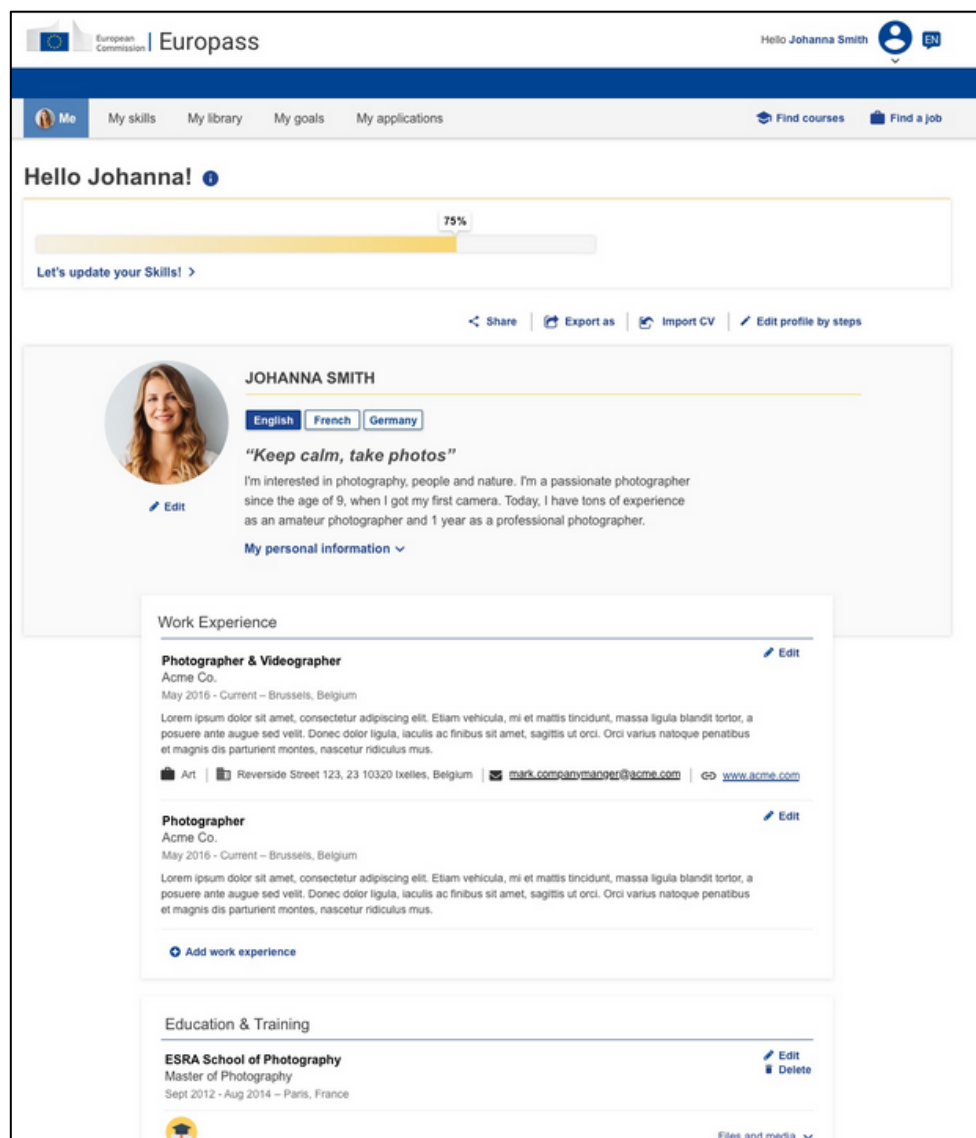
European Commission | Europass

Hello Johanna Smith EN

Me My skills My library My goals My applications Find courses Find a job

Hello Johanna!

75%

Let's update your Skills! >

Share | Export as | Import CV | Edit profile by steps

JOHANNA SMITH

English French Germany

"Keep calm, take photos"

I'm interested in photography, people and nature. I'm a passionate photographer since the age of 9, when I got my first camera. Today, I have tons of experience as an amateur photographer and 1 year as a professional photographer.

Edit

My personal information

Work Experience

Photographer & Videographer
Acme Co.
May 2016 - Current – Brussels, Belgium

Edit

Lorem ipsum dolor sit amet, consectetur adipiscing elit. Etiam vehicula, mi et mattis tincidunt, massa ligula blandit tortor, a posuere ante augue sed velit. Donec dolor ligula, iaculis ac finibus sit amet, sagittis ut orci. Orci varius natoque penatibus et magnis dis parturient montes, nascetur ridiculus mus.

Art | Reverside Street 123, 23 10320 Ixelles, Belgium | mark.companymanger@acme.com | www.acme.com

Photographer
Acme Co.
May 2016 - Current – Brussels, Belgium

Edit

Lorem ipsum dolor sit amet, consectetur adipiscing elit. Etiam vehicula, mi et mattis tincidunt, massa ligula blandit tortor, a posuere ante augue sed velit. Donec dolor ligula, iaculis ac finibus sit amet, sagittis ut orci. Orci varius natoque penatibus et magnis dis parturient montes, nascetur ridiculus mus.

Add work experience

Education & Training

ESRA School of Photography
Master of Photography
Sept 2012 - Aug 2014 – Paris, France

Edit
Delete

Files and media